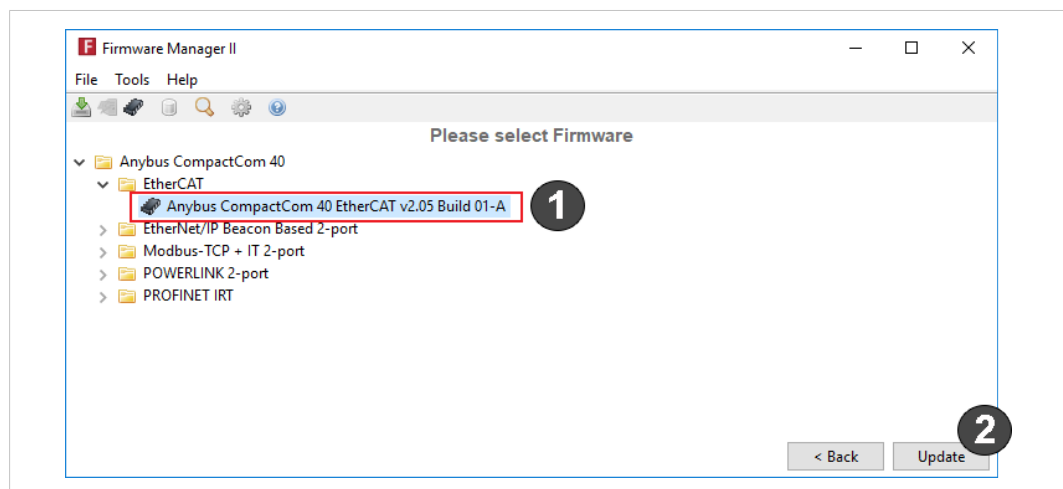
Firmware Manager II

File Tools Help

Please select Firmware

Anybus CompactCom 40
EtherCAT
Anybus CompactCom 40 EtherCAT v2.05 Build 01-A
EtherNet/IP Beacon Based 2-port
Modbus-TCP + IT 2-port
POWERLINK 2-port
PROFINET IRT

1

2

< Back
Update